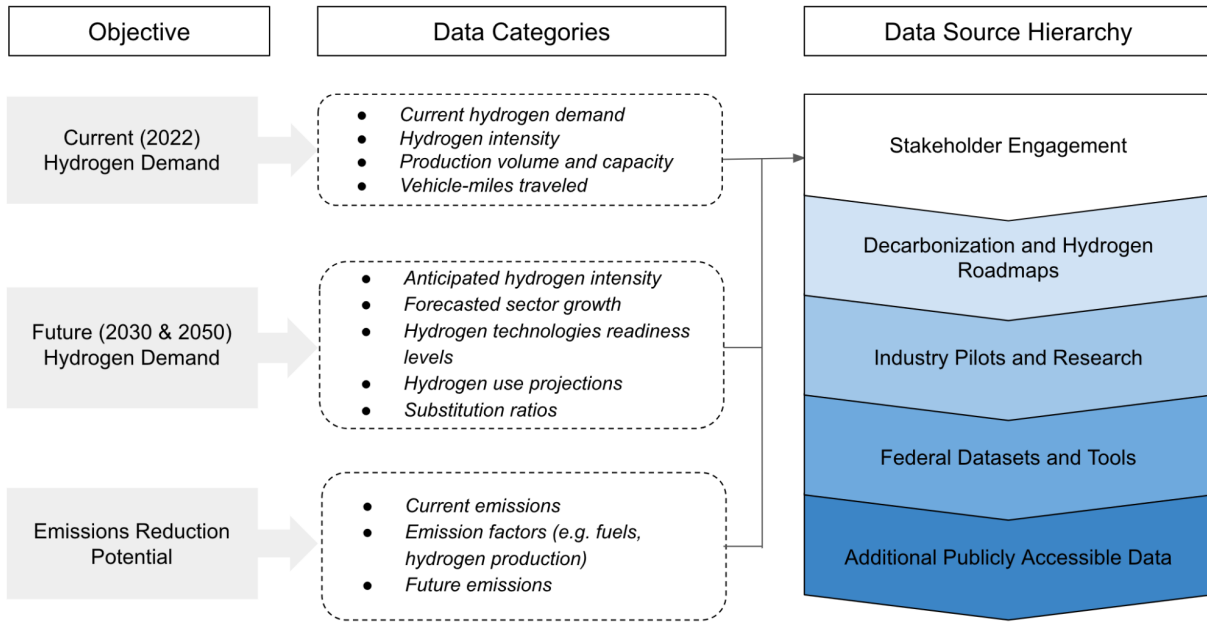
Objective

Data Categories

Data Source Hierarchy

Current (2022) Hydrogen Demand

- Current hydrogen demand
- Hydrogen intensity
- Production volume and capacity
- Vehicle-miles traveled

Future (2030 & 2050) Hydrogen Demand

- Anticipated hydrogen intensity
- Forecasted sector growth
- Hydrogen technologies readiness levels
- Hydrogen use projections
- Substitution ratios

Emissions Reduction Potential

- Current emissions
- Emission factors (e.g. fuels, hydrogen production)
- Future emissions

Stakeholder Engagement

Decarbonization and Hydrogen Roadmaps

Industry Pilots and Research

Federal Datasets and Tools

Additional Publicly Accessible Data